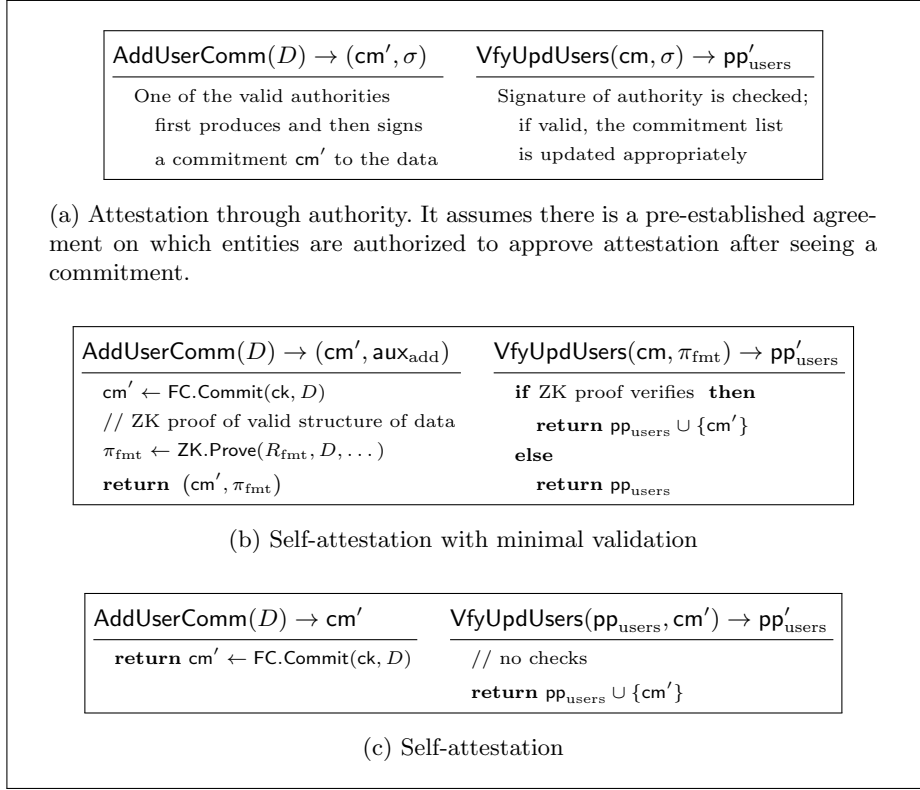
$\mathsf{AddUserComm}(D) \rightarrow (\mathsf{cm}', \sigma)$

One of the valid authorities first produces and then signs a commitment $\mathsf{cm}'$ to the data

$\mathsf{VfyUpdUsers}(\mathsf{cm}, \sigma) \rightarrow \mathsf{pp}'_{\text{users}}$

Signature of authority is checked; if valid, the commitment list is updated appropriately

(a) Attestation through authority. It assumes there is a pre-established agreement on which entities are authorized to approve attestation after seeing a commitment.

$\mathsf{AddUserComm}(D) \rightarrow (\mathsf{cm}', \mathsf{aux}_{\text{add}})$

$\mathsf{cm}' \leftarrow \mathsf{FC.Commit}(\mathsf{ck}, D)$
// ZK proof of valid structure of data
$\pi_{\text{fmt}} \leftarrow \mathsf{ZK.Prove}(R_{\text{fmt}}, D, \dots)$
**return** $(\mathsf{cm}', \pi_{\text{fmt}})$

$\mathsf{VfyUpdUsers}(\mathsf{cm}, \pi_{\text{fmt}}) \rightarrow \mathsf{pp}'_{\text{users}}$

**if** ZK proof verifies **then**
**return** $\mathsf{pp}_{\text{users}} \cup \{\mathsf{cm}'\}$
**else**
**return** $\mathsf{pp}_{\text{users}}$

(b) Self-attestation with minimal validation

$\mathsf{AddUserComm}(D) \rightarrow \mathsf{cm}'$

**return** $\mathsf{cm}' \leftarrow \mathsf{FC.Commit}(\mathsf{ck}, D)$

$\mathsf{VfyUpdUsers}(\mathsf{pp}_{\text{users}}, \mathsf{cm}') \rightarrow \mathsf{pp}'_{\text{users}}$

// no checks
**return** $\mathsf{pp}_{\text{users}} \cup \{\mathsf{cm}'\}$

(c) Self-attestation